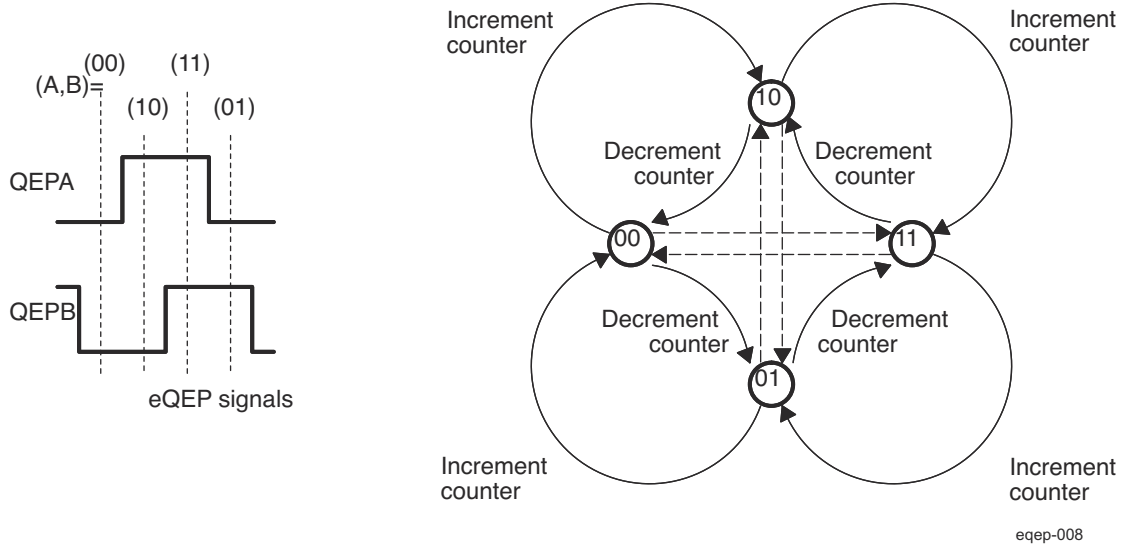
(A,B)=
(00)
(11)
(10)
(01)

QEPA

QEPB

eQEP signals

Increment counter

Increment counter

10

Decrement counter

Decrement counter

00

11

Decrement counter

Decrement counter

01

Increment counter

Increment counter

eqep-008